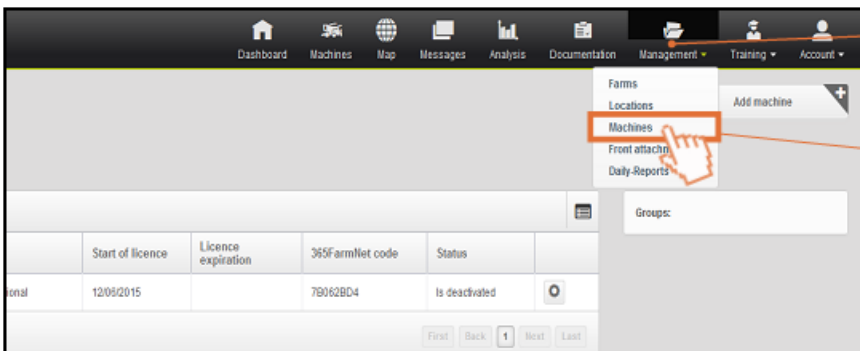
Dashboard Machines Map Messages Analysis Documentation Management ▾ Training ▾ Account ▾

Farms
Locations
Machines
Front attachm
Daily-Reports

Add machine

Groups:

| | Start of licence | Licence expiration | 365FarmNet code | Status | |
|---|---|---|---|---|---|
| ional | 12/06/2015 | | 7B062BD4 | Is deactivated | |

First Back 1 Next Last